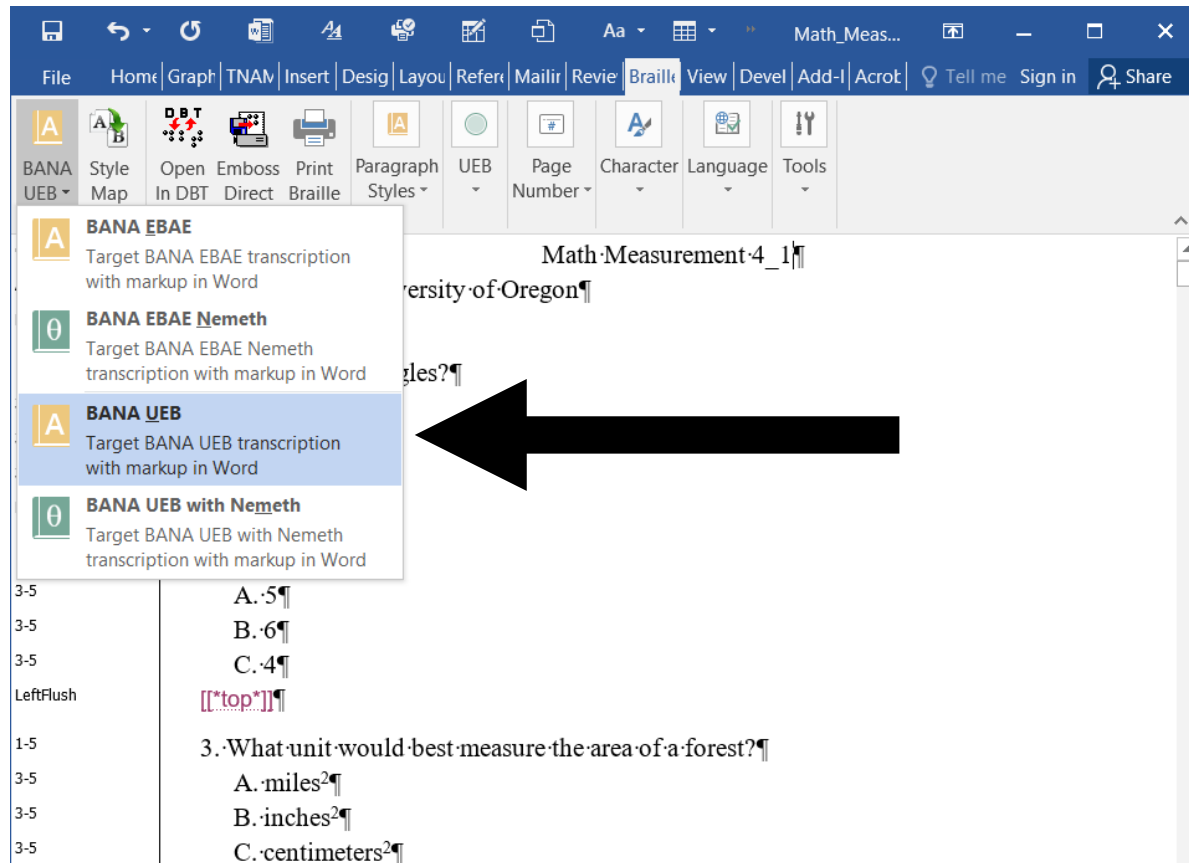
Aa Math_Meas...

File Home Graph TNAM Insert Desig Layou Refer Mailin Revie Braille View Devel Add-I Acrob Tell me Sign in Share

BANA UEB Style Map Open In DBT Emboss Direct Print Braille Paragraph Styles UEB Page Number Character Language Tools

BANA EBAE
Target BANA EBAE transcription with markup in Word

BANA EBAE Nemeth
Target BANA EBAE Nemeth transcription with markup in Word

BANA UEB
Target BANA UEB transcription with markup in Word

BANA UEB with Nemeth
Target BANA UEB with Nemeth transcription with markup in Word

Math·Measurement·4_1¶

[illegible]versity·of·Oregon¶

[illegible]gles?¶

3-5 A.·5¶
3-5 B.·6¶
3-5 C.·4¶
LeftFlush [[*top*]]¶

1-5 3.·What·unit·would·best·measure·the·area·of·a·forest?¶
3-5 A.·miles$^2$¶
3-5 B.·inches$^2$¶
3-5 C.·centimeters$^2$¶